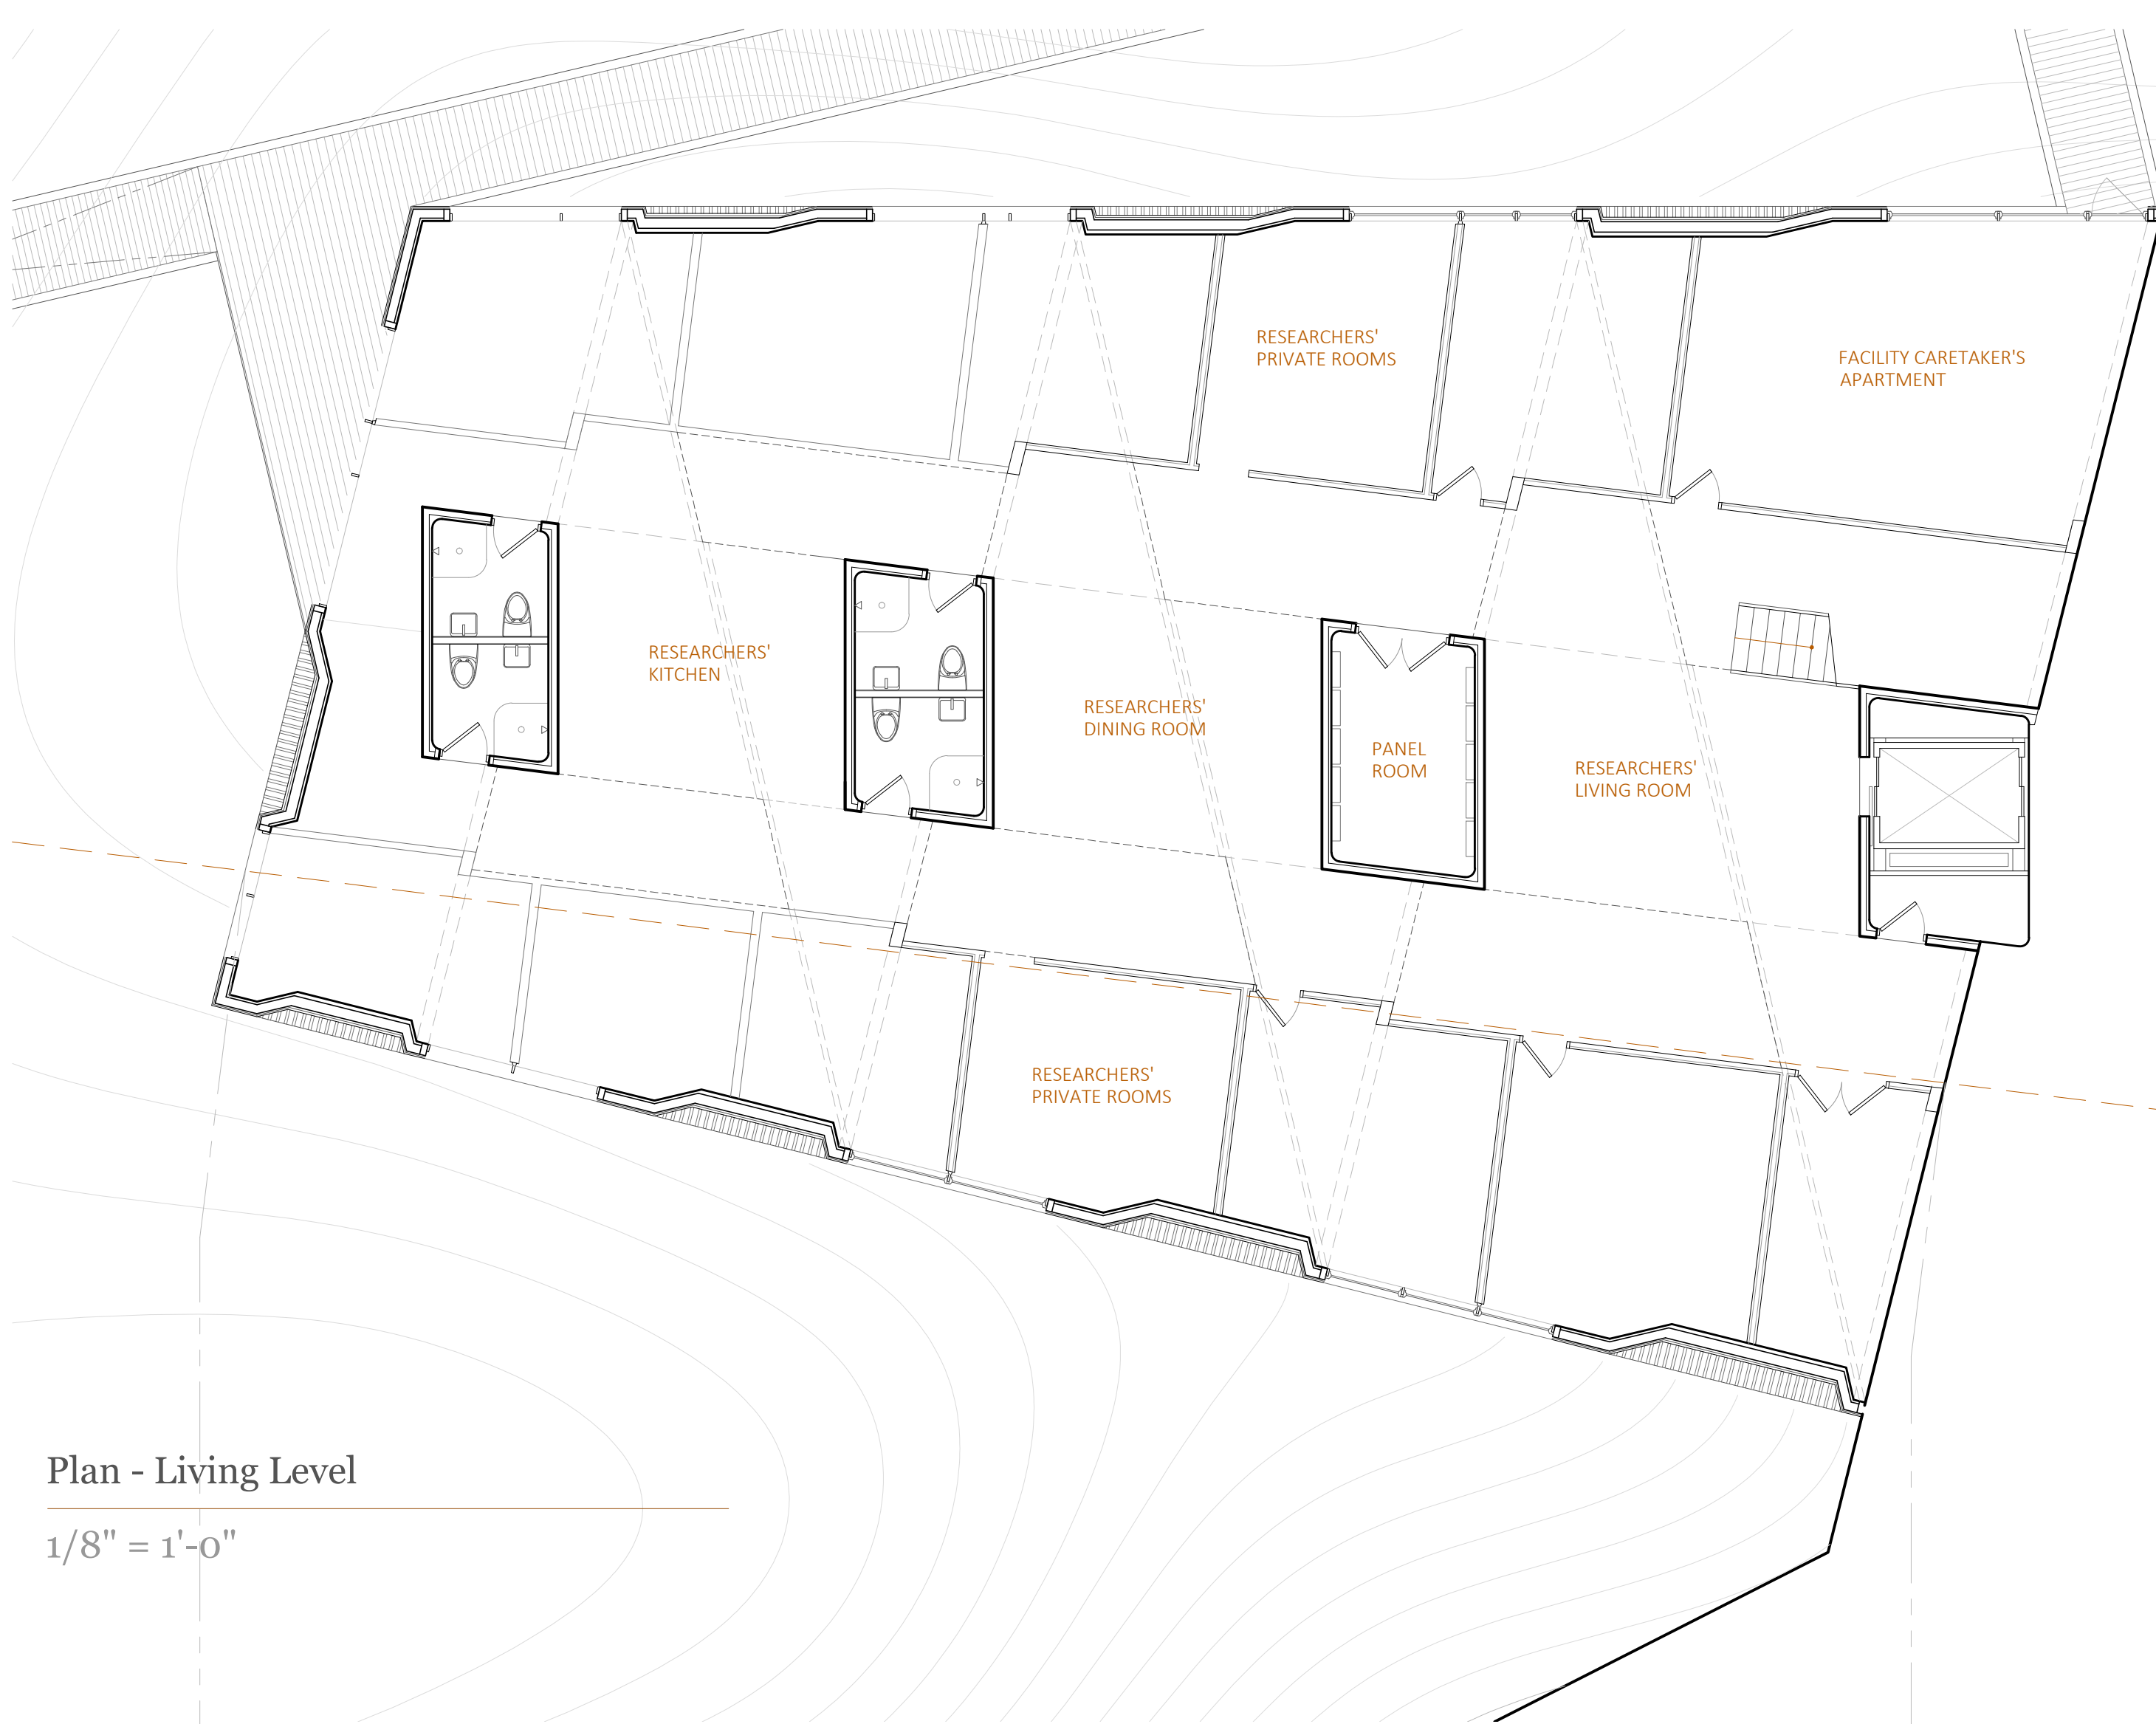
RESEARCHERS' PRIVATE ROOMS

FACILITY CARETAKER'S APARTMENT

RESEARCHERS' KITCHEN

RESEARCHERS' DINING ROOM

PANEL ROOM

RESEARCHERS' LIVING ROOM

RESEARCHERS' PRIVATE ROOMS

Plan - Living Level

1/8" = 1'-0"